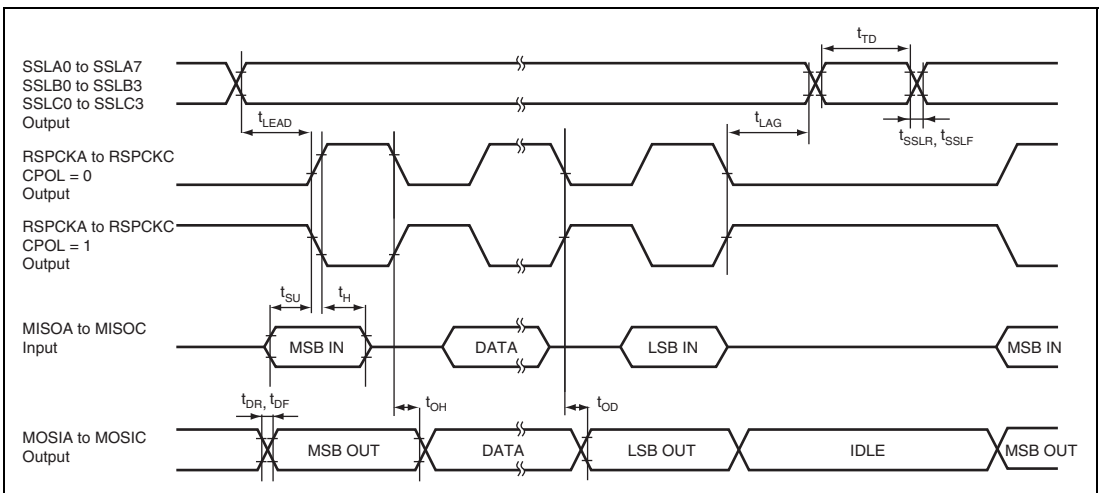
SSLA0 to SSLA7
SSLB0 to SSLB3
SSLC0 to SSLC3
Output

$t_{TD}$

$t_{LEAD}$

$t_{LAG}$

$t_{SSLR}$, $t_{SSLF}$

RSPCKA to RSPCKC
CPOL = 0
Output

RSPCKA to RSPCKC
CPOL = 1
Output

$t_{SU}$

$t_{H}$

MISOA to MISOC
Input

MSB IN

DATA

LSB IN

MSB IN

$t_{DR}$, $t_{DF}$

$t_{OH}$

$t_{OD}$

MOSIA to MOSIC
Output

MSB OUT

DATA

LSB OUT

IDLE

MSB OUT